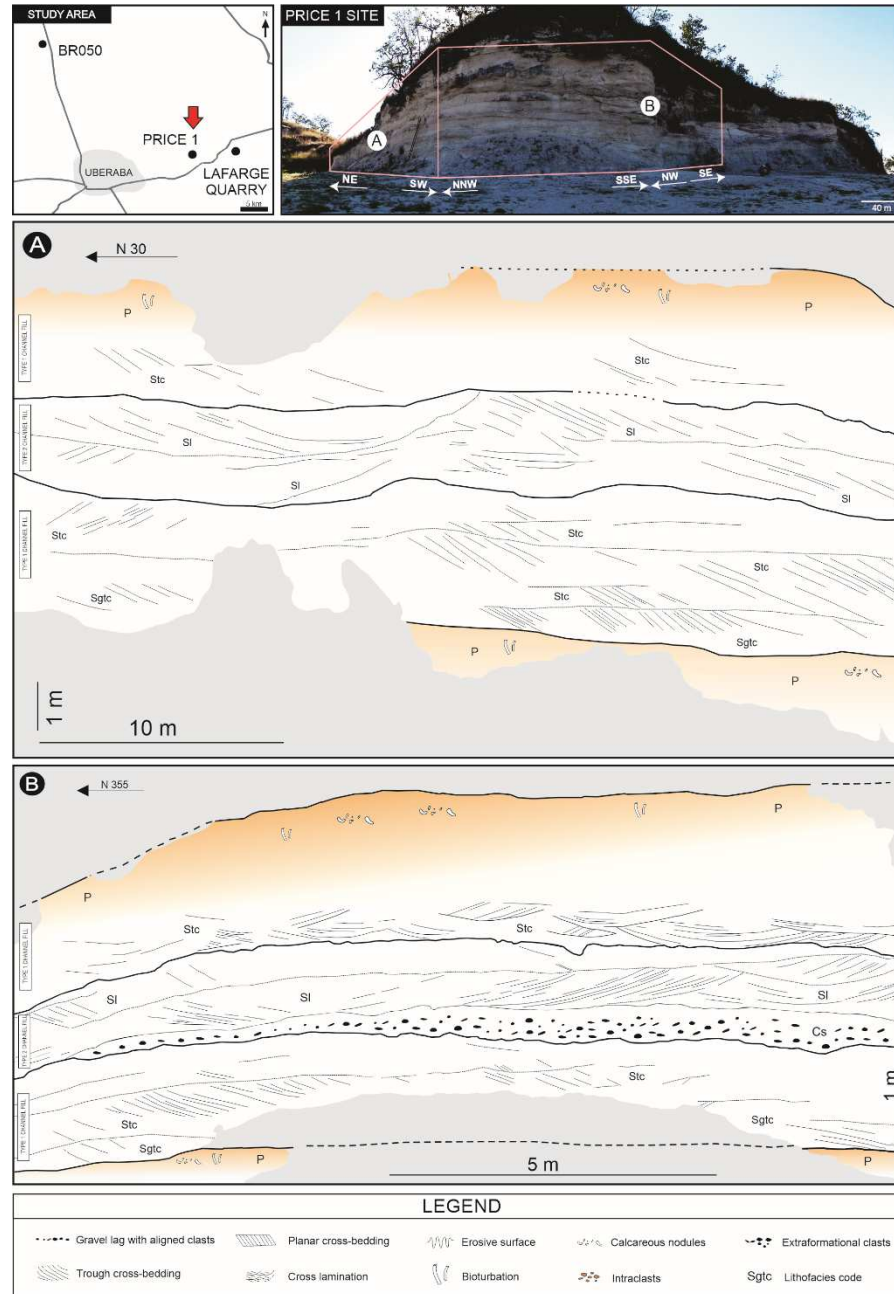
STUDY AREA

N

BR050

PRICE 1

UBERABA

LAFARGE QUARRY

0 km

PRICE 1 SITE

A

B

NE

SW

NNW

SSE

NW

SE

40 m

A

N 30

P

P

Stc

Stc

TYPE 1 CHANNEL FILL

TYPE 2 CHANNEL FILL

Sl

Sl

Sl

TYPE 3 CHANNEL FILL

Stc

Stc

Stc

Stc

Sgtc

Sgtc

P

P

1 m

10 m

B

N 355

P

P

TYPE 1 CHANNEL FILL

Stc

Stc

TYPE 2 CHANNEL FILL

Sl

Sl

Sl

TYPE 3 CHANNEL FILL

Cs

TYPE 1 CHANNEL FILL

Stc

Stc

Sgtc

Sgtc

P

P

5 m

1 m

LEGEND

Gravel lag with aligned clasts

Planar cross-bedding

Erosive surface

Calcareous nodules

Extraformational clasts

Trough cross-bedding

Cross lamination

Bioturbation

Intraclasts

Sgtc Lithofacies code